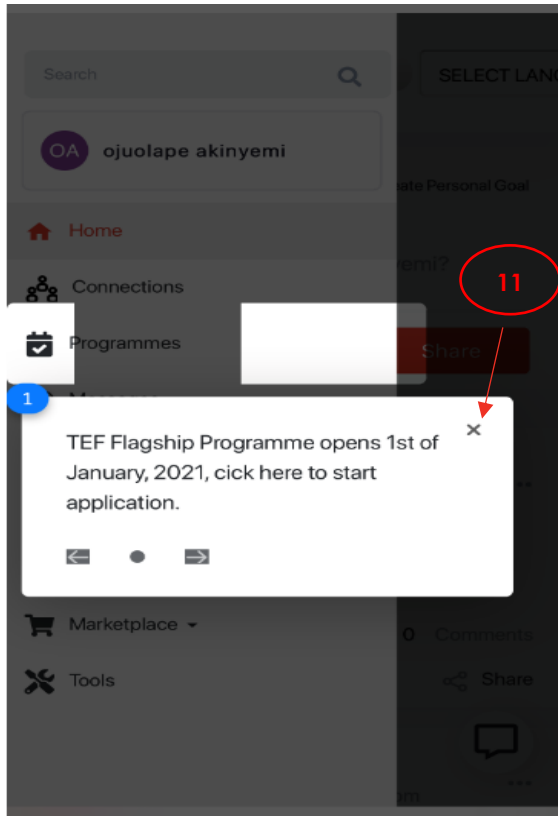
Search

SELECT LAN

OA ojuolape akinyemi

iate Personal Goal

Home

emi?

Connections

11

Programmes

Share

1

TEF Flagship Programme opens 1st of January, 2021, cick here to start application.

×

Marketplace

0 Comments

Tools

Share